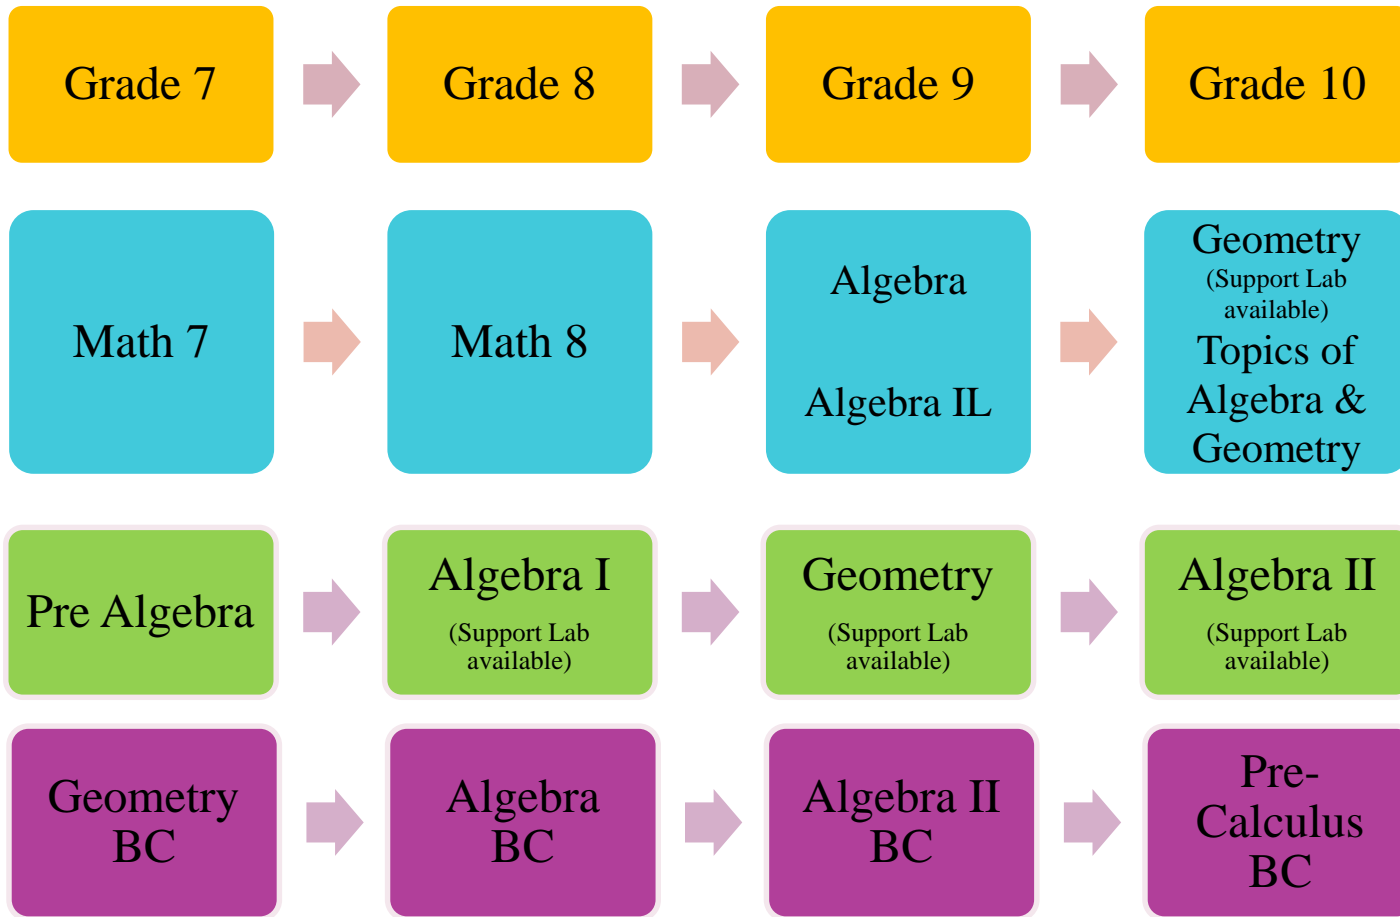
Grade 7

Grade 8

Grade 9

Grade 10

Math 7

Math 8

Algebra

Algebra IL

Geometry (Support Lab available)

Topics of Algebra & Geometry

Pre Algebra

Algebra I (Support Lab available)

Geometry (Support Lab available)

Algebra II (Support Lab available)

Geometry BC

Algebra BC

Algebra II BC

Pre-Calculus BC